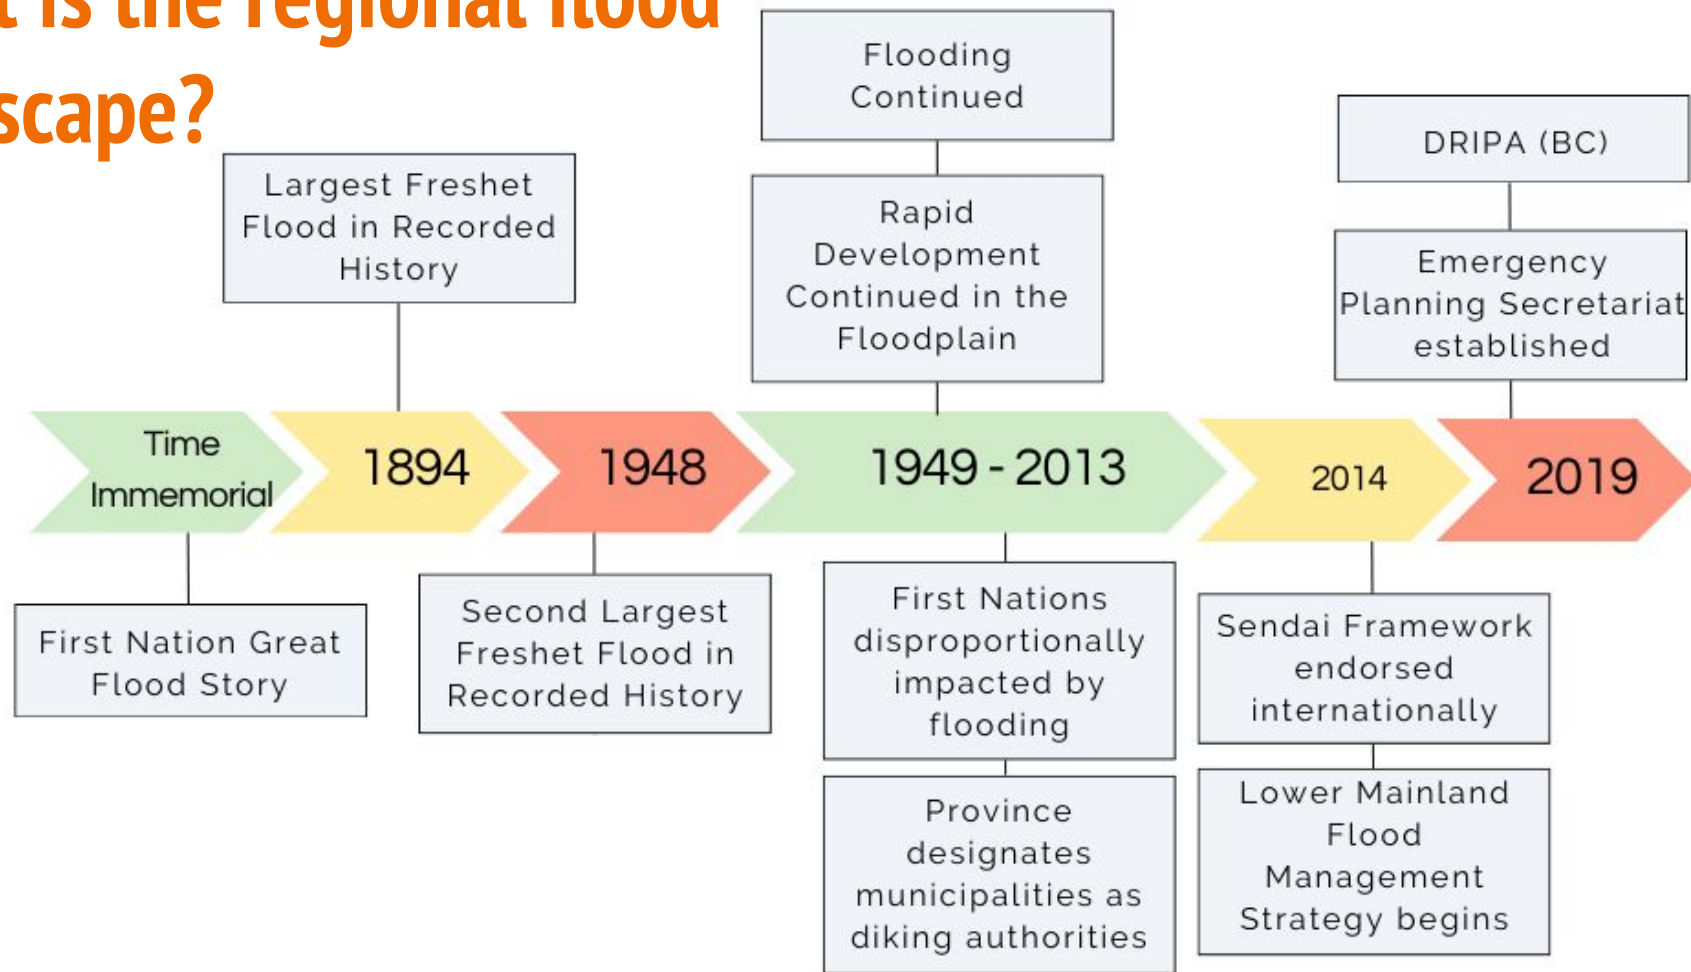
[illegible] is the regional flood
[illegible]scape?

Largest Freshet Flood in Recorded History

Flooding Continued

Rapid Development Continued in the Floodplain

DRIPA (BC)

Emergency Planning Secretariat established

Time Immemorial

1894

1948

1949 - 2013

2014

2019

First Nation Great Flood Story

Second Largest Freshet Flood in Recorded History

First Nations disproportionally impacted by flooding

Province designates municipalities as diking authorities

Sendai Framework endorsed internationally

Lower Mainland Flood Management Strategy begins